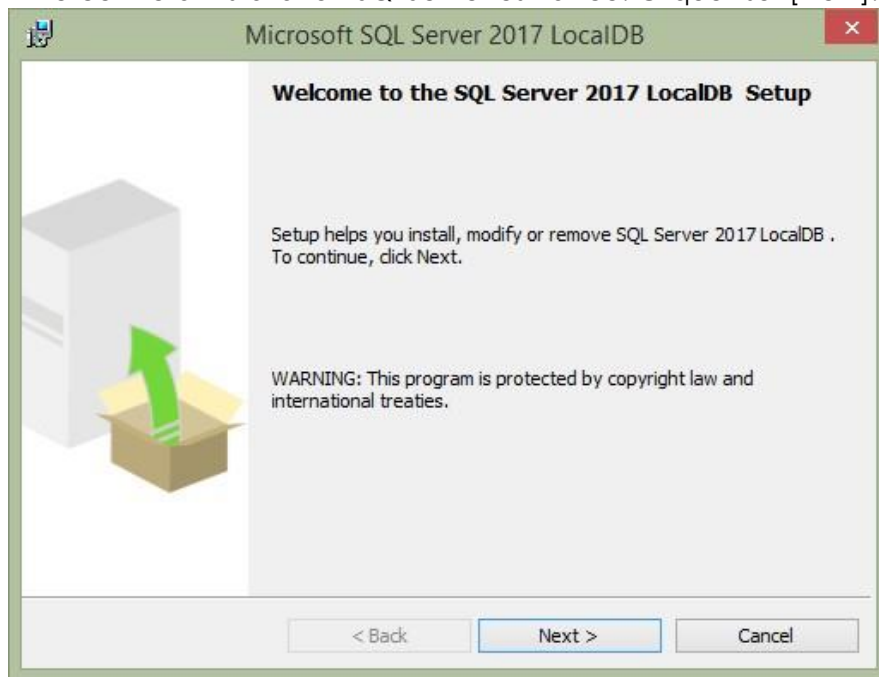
Microsoft SQL Server 2017 LocalDB

Welcome to the SQL Server 2017 LocalDB Setup

Setup helps you install, modify or remove SQL Server 2017 LocalDB . To continue, click Next.

WARNING: This program is protected by copyright law and international treaties.

< Back

Next >

Cancel